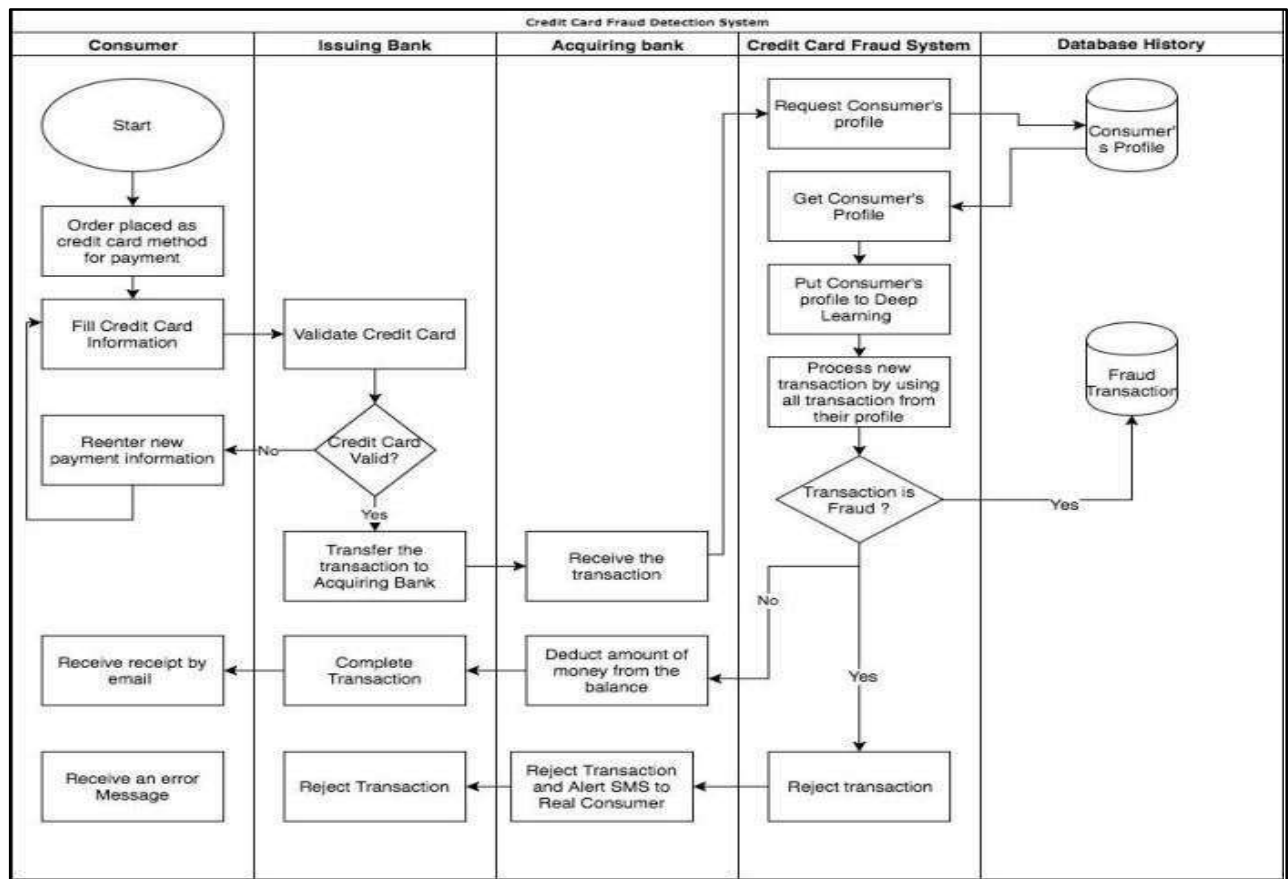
Credit Card Fraud Detection System

Consumer

Issuing Bank

Acquiring bank

Credit Card Fraud System

Database History

Start

Order placed as credit card method for payment

Fill Credit Card Information

Validate Credit Card

Credit Card Valid?

No

Reenter new payment information

Yes

Transfer the transaction to Acquiring Bank

Receive the transaction

Request Consumer's profile

Consumer's Profile

Get Consumer's Profile

Put Consumer's profile to Deep Learning

Process new transaction by using all transaction from their profile

Fraud Transaction

Transaction is Fraud ?

Yes

No

Receive receipt by email

Complete Transaction

Deduct amount of money from the balance

Yes

Receive an error Message

Reject Transaction

Reject Transaction and Alert SMS to Real Consumer

Reject transaction